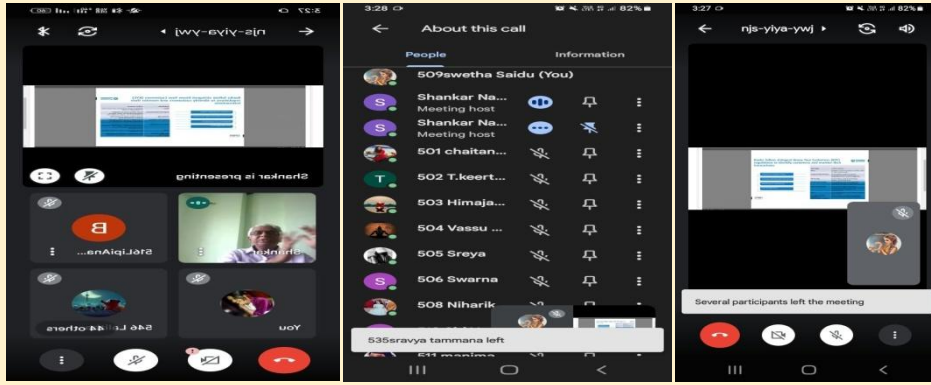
3:27
njs-yiya-ywj
Shankar is presenting
B
514LipiAna...
Shankar
546 La... 44 others
You

3:28
82%
About this call
People
Information
509swetha Saidu (You)
S Shankar Na... Meeting host
S Shankar Na... Meeting host
501 chaitan...
T 502 T.keert...
503 Himaja...
504 Vassu ...
505 Sreya
S 506 Swarna
508 Niharik...
535sravya tammana left
511 manima...

3:27
82%
njs-yiya-ywj
Several participants left the meeting